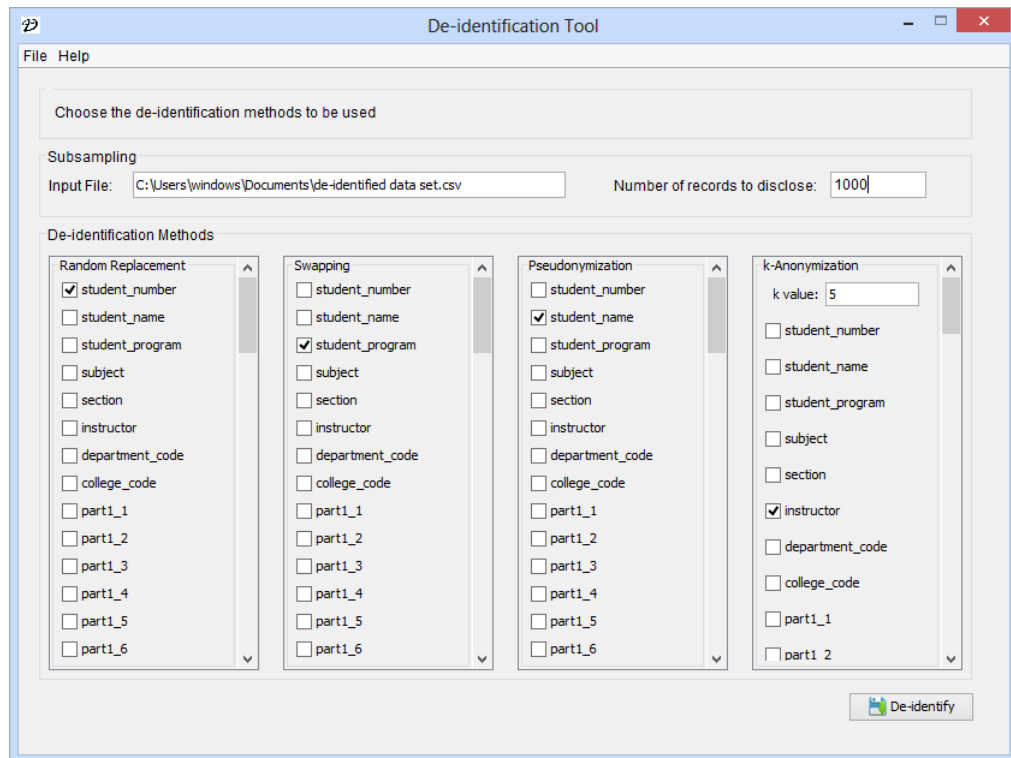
De-identification Tool

File Help

Choose the de-identification methods to be used

Subsampling

Input File: C:\Users\windows\Documents\de-identified data set.csv

Number of records to disclose: 1000

De-identification Methods

Random Replacement
student_number
student_name
student_program
subject
section
instructor
department_code
college_code
part1_1
part1_2
part1_3
part1_4
part1_5
part1_6

Swapping
student_number
student_name
student_program
subject
section
instructor
department_code
college_code
part1_1
part1_2
part1_3
part1_4
part1_5
part1_6

Pseudonymization
student_number
student_name
student_program
subject
section
instructor
department_code
college_code
part1_1
part1_2
part1_3
part1_4
part1_5
part1_6

k-Anonymization
k value: 5
student_number
student_name
student_program
subject
section
instructor
department_code
college_code
part1_1
part1_2

De-identify